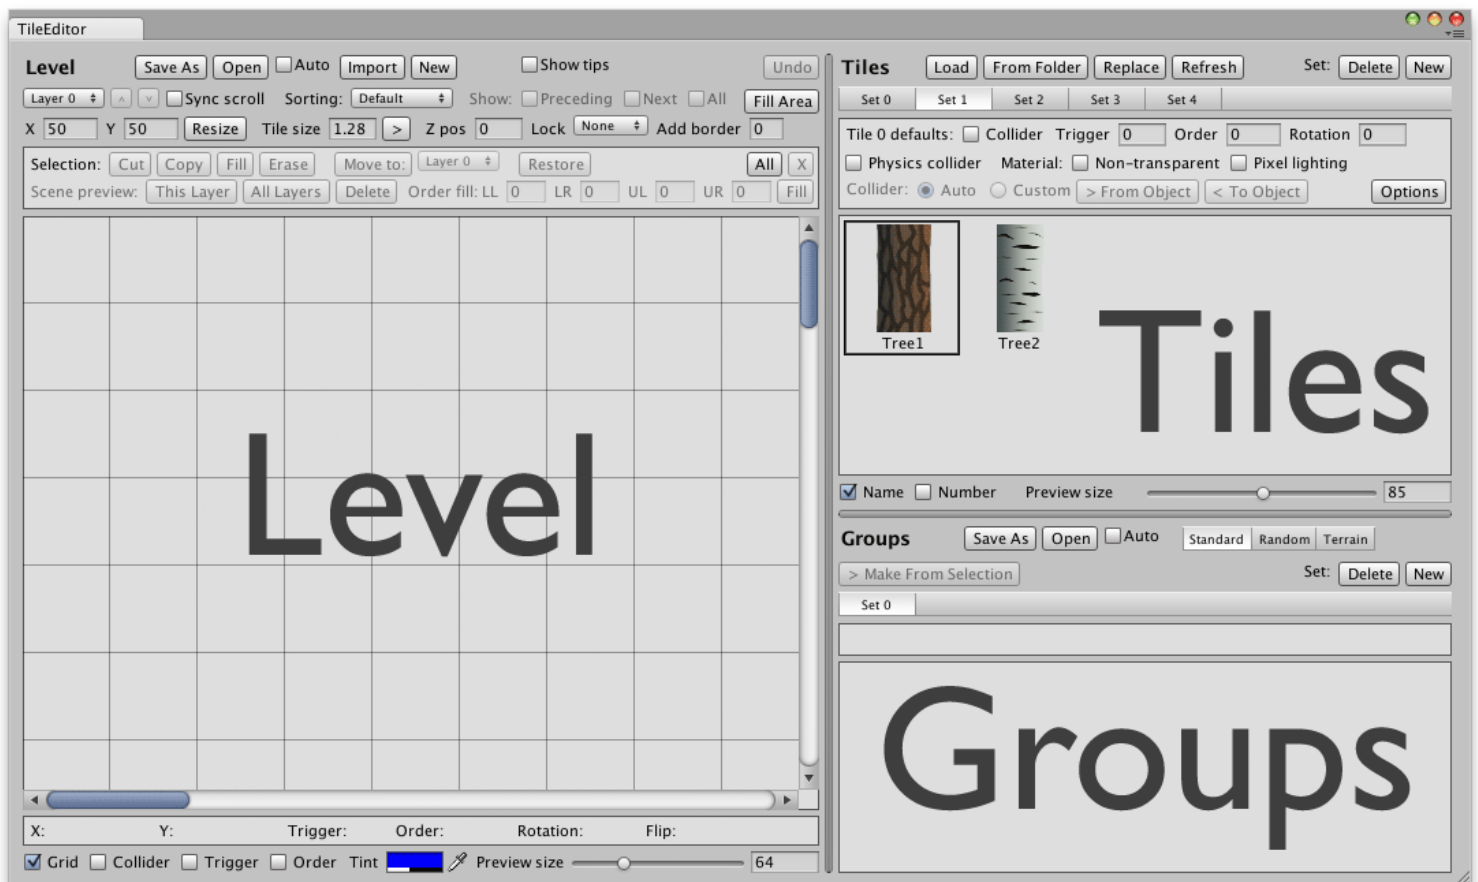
TileEditor

Level Save As Open Auto Import New Show tips Undo

Layer 0 Sync scroll Sorting: Default Show: Preceding Next All Fill Area

X 50 Y 50 Resize Tile size 1.28 > Z pos 0 Lock None Add border 0

Selection: Cut Copy Fill Erase Move to: Layer 0 Restore All X

Scene preview: This Layer All Layers Delete Order fill: LL 0 LR 0 UL 0 UR 0 Fill

Level

X: Y: Trigger: Order: Rotation: Flip:

Grid Collider Trigger Order Tint Preview size 64

Tiles Load From Folder Replace Refresh Set: Delete New

Set 0 Set 1 Set 2 Set 3 Set 4

Tile 0 defaults: Collider Trigger 0 Order 0 Rotation 0

Physics collider Material: Non-transparent Pixel lighting

Collider: Auto Custom > From Object < To Object Options

Tree1 Tree2

Tiles

Name Number Preview size 85

Groups Save As Open Auto Standard Random Terrain

> Make From Selection Set: Delete New

Set 0

Groups